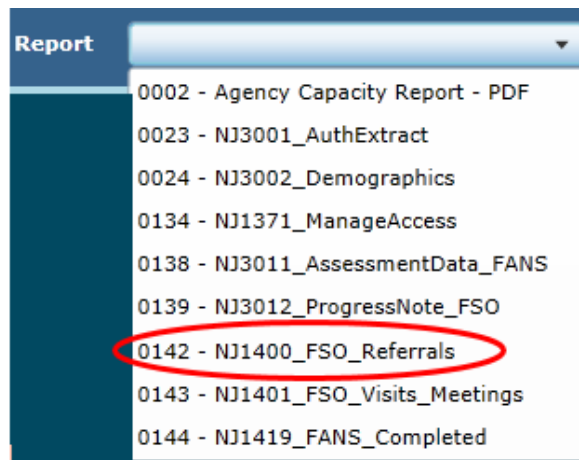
Report

0002 - Agency Capacity Report - PDF
0023 - NJ3001_AuthExtract
0024 - NJ3002_Demographics
0134 - NJ1371_ManageAccess
0138 - NJ3011_AssessmentData_FANS
0139 - NJ3012_ProgressNote_FSO
0142 - NJ1400_FSO_Referrals
0143 - NJ1401_FSO_Visits_Meetings
0144 - NJ1419_FANS_Completed